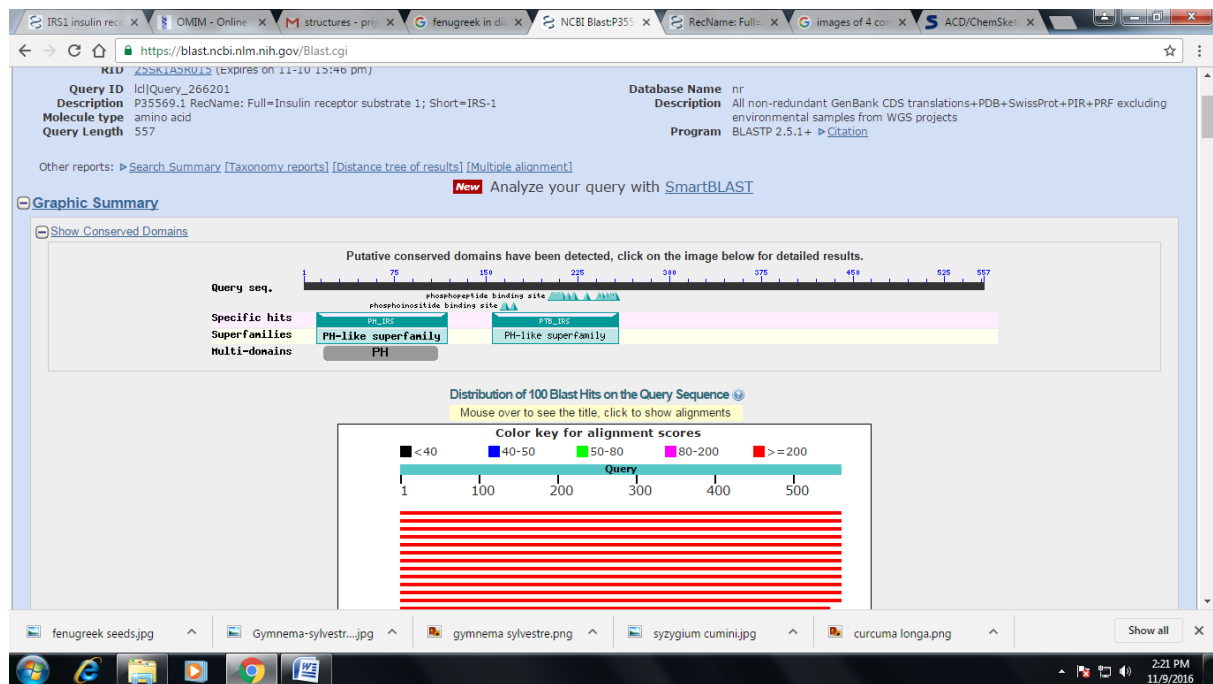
IRS1 insulin rec × | OMIM - Online × | structures - prij × | fenugreek in di × | NCBI Blast:P355 × | RecName: Full= × | images of 4 co × | ACD/ChemSket ×

https://blast.ncbi.nlm.nih.gov/Blast.cgi

RID 25SK1A5R015 (Expires on 11-10 15:46 pm)

Query ID lcl|Query_266201
Description P35569.1 RecName: Full=Insulin receptor substrate 1; Short=IRS-1
Molecule type amino acid
Query Length 557

Database Name nr
Description All non-redundant GenBank CDS translations+PDB+SwissProt+PIR+PRF excluding environmental samples from WGS projects
Program BLASTP 2.5.1+ Citation

Other reports: Search Summary [Taxonomy reports] [Distance tree of results] [Multiple alignment]

New Analyze your query with SmartBLAST

Graphic Summary

Show Conserved Domains

Putative conserved domains have been detected, click on the image below for detailed results.

Query seq. 1 75 150 225 300 375 450 525 557
phosphopeptide binding site
phosphoinositide binding site
Specific hits PH_IRS PTB_IRS
Superfamilies PH-like superfamily PH-like superfamily
Multi-domains PH

Distribution of 100 Blast Hits on the Query Sequence
Mouse over to see the title, click to show alignments

Color key for alignment scores
<40 40-50 50-80 80-200 >=200
Query
1 100 200 300 400 500

fenugreek seeds.jpg | Gymnema-sylvestr....jpg | gymnema sylvestre.png | syzygium cumini.jpg | curcuma longa.png | Show all

2:21 PM
11/9/2016